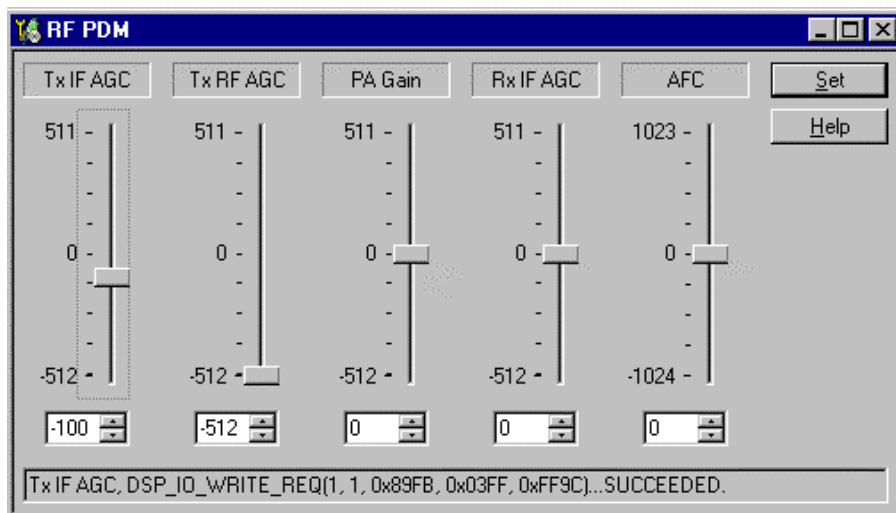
RF PDM

Tx IF AGC

Tx RF AGC

PA Gain

Rx IF AGC

AFC

Set

Help

511

0

-512

511

0

-512

511

0

-512

511

0

-512

1023

0

-1024

-100

-512

0

0

0

Tx IF AGC, DSP_IO_WRITE_REQ(1, 1, 0x89FB, 0x03FF, 0xFF9C)...SUCCEEDED.